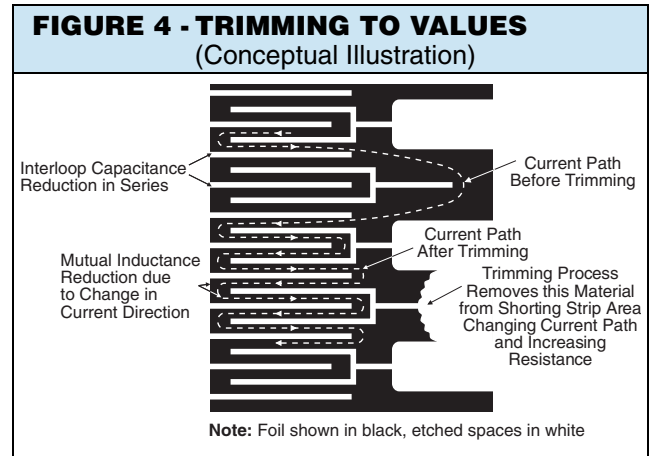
FIGURE 4 - TRIMMING TO VALUES
(Conceptual Illustration)

Interloop Capacitance Reduction in Series

Current Path Before Trimming

Current Path After Trimming

Mutual Inductance Reduction due to Change in Current Direction

Trimming Process Removes this Material from Shorting Strip Area Changing Current Path and Increasing Resistance

**Note:** Foil shown in black, etched spaces in white